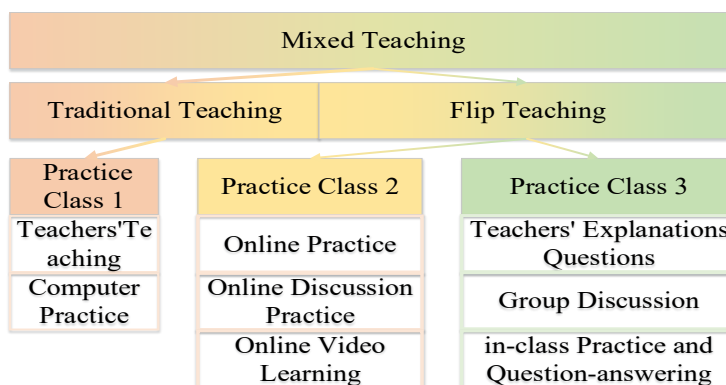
Mixed Teaching

Traditional Teaching

Flip Teaching

Practice Class 1

Teachers'Te aching

Computer Practice

Practice Class 2

Online Practice

Online Discussion Practice

Online Video Learning

Practice Class 3

Teachers' Explanations Questions

Group Discussion

in-class Practice and Question-answering